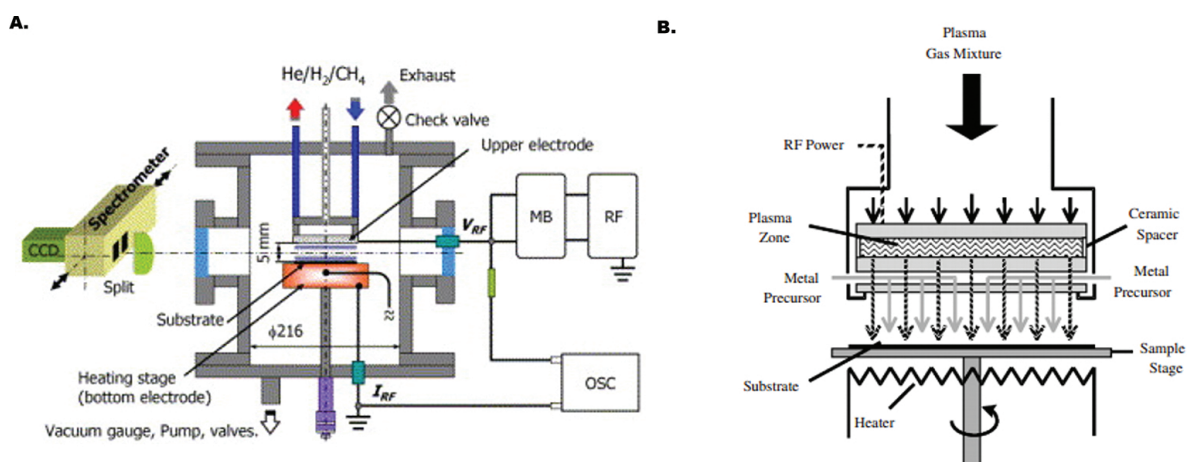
A.

He/H$_2$/CH$_4$

Exhaust

Check valve

Upper electrode

Spectrometer

CCD

Split

5 mm

$V_{RF}$

MB

RF

Substrate

$\phi$216

Heating stage (bottom electrode)

$I_{RF}$

OSC

Vacuum gauge, Pump, valves.

B.

Plasma Gas Mixture

RF Power

Plasma Zone

Ceramic Spacer

Metal Precursor

Metal Precursor

Sample Stage

Substrate

Heater